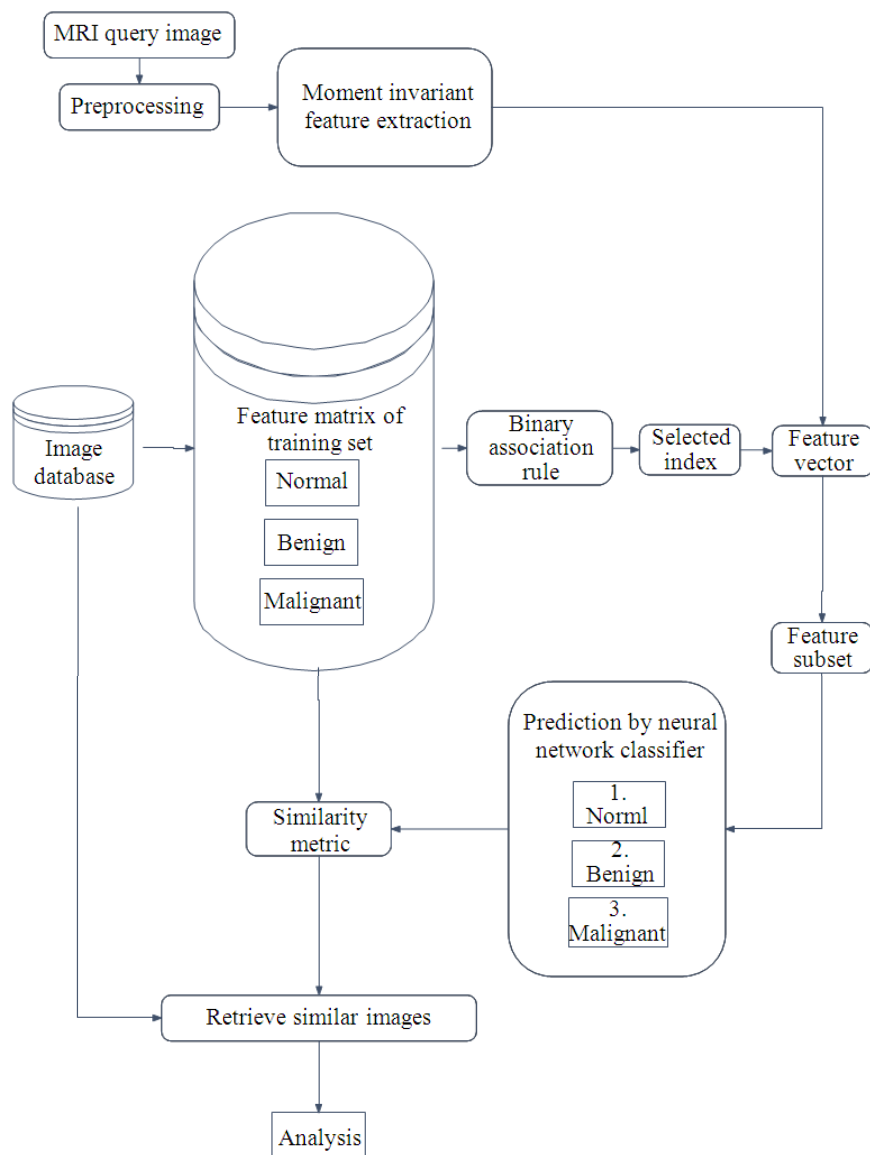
MRI query image

Preprocessing

Moment invariant feature extraction

Image database

Feature matrix of training set

Normal

Benign

Malignant

Binary association rule

Selected index

Feature vector

Feature subset

Prediction by neural network classifier

1. Norml

2. Benign

3. Malignant

Similarity metric

Retrieve similar images

Analysis